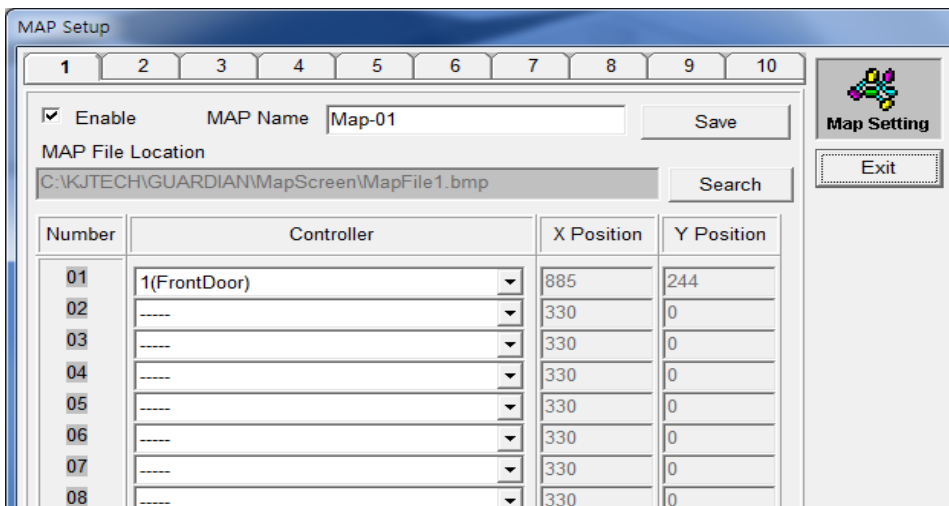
MAP Setup

1 2 3 4 5 6 7 8 9 10

Map Setting

Exit

☑ Enable MAP Name Map-01 Save

MAP File Location

C:\KJTECH\GUARDIAN\MapScreen\MapFile1.bmp Search

| Number | Controller | X Position | Y Position |
|---|---|---|---|
| 01 | 1(FrontDoor) | 885 | 244 |
| 02 | ----- | 330 | 0 |
| 03 | ----- | 330 | 0 |
| 04 | ----- | 330 | 0 |
| 05 | ----- | 330 | 0 |
| 06 | ----- | 330 | 0 |
| 07 | ----- | 330 | 0 |
| 08 | ----- | 330 | 0 |